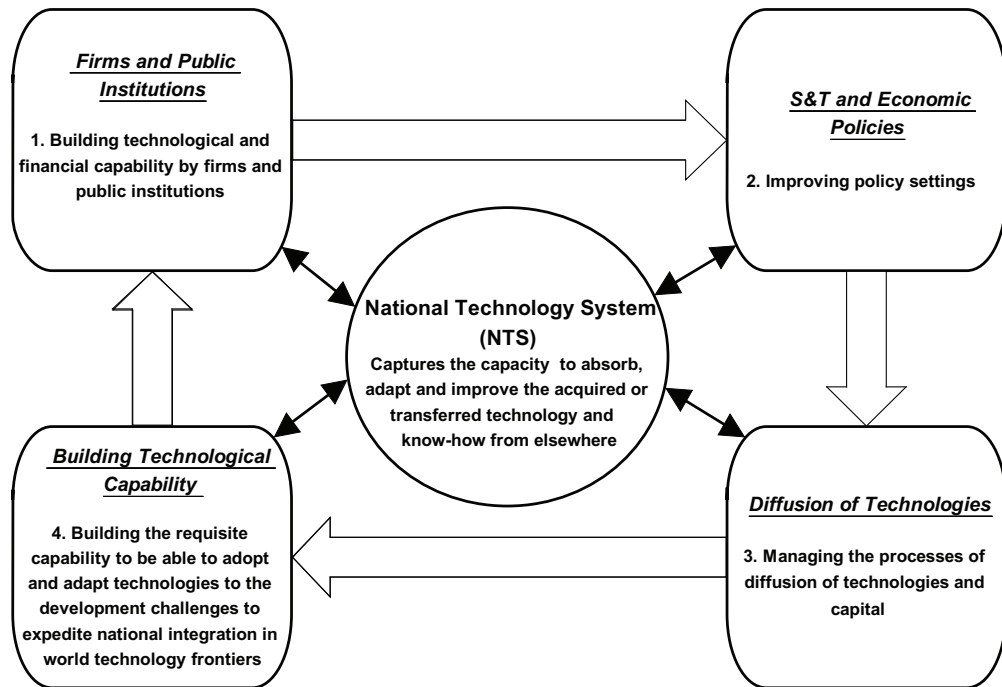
Firms and Public Institutions

1. Building technological and financial capability by firms and public institutions

S&T and Economic Policies

2. Improving policy settings

National Technology System (NTS)

Captures the capacity to absorb, adapt and improve the acquired or transferred technology and know-how from elsewhere

Building Technological Capability

4. Building the requisite capability to be able to adopt and adapt technologies to the development challenges to expedite national integration in world technology frontiers

Diffusion of Technologies

3. Managing the processes of diffusion of technologies and capital